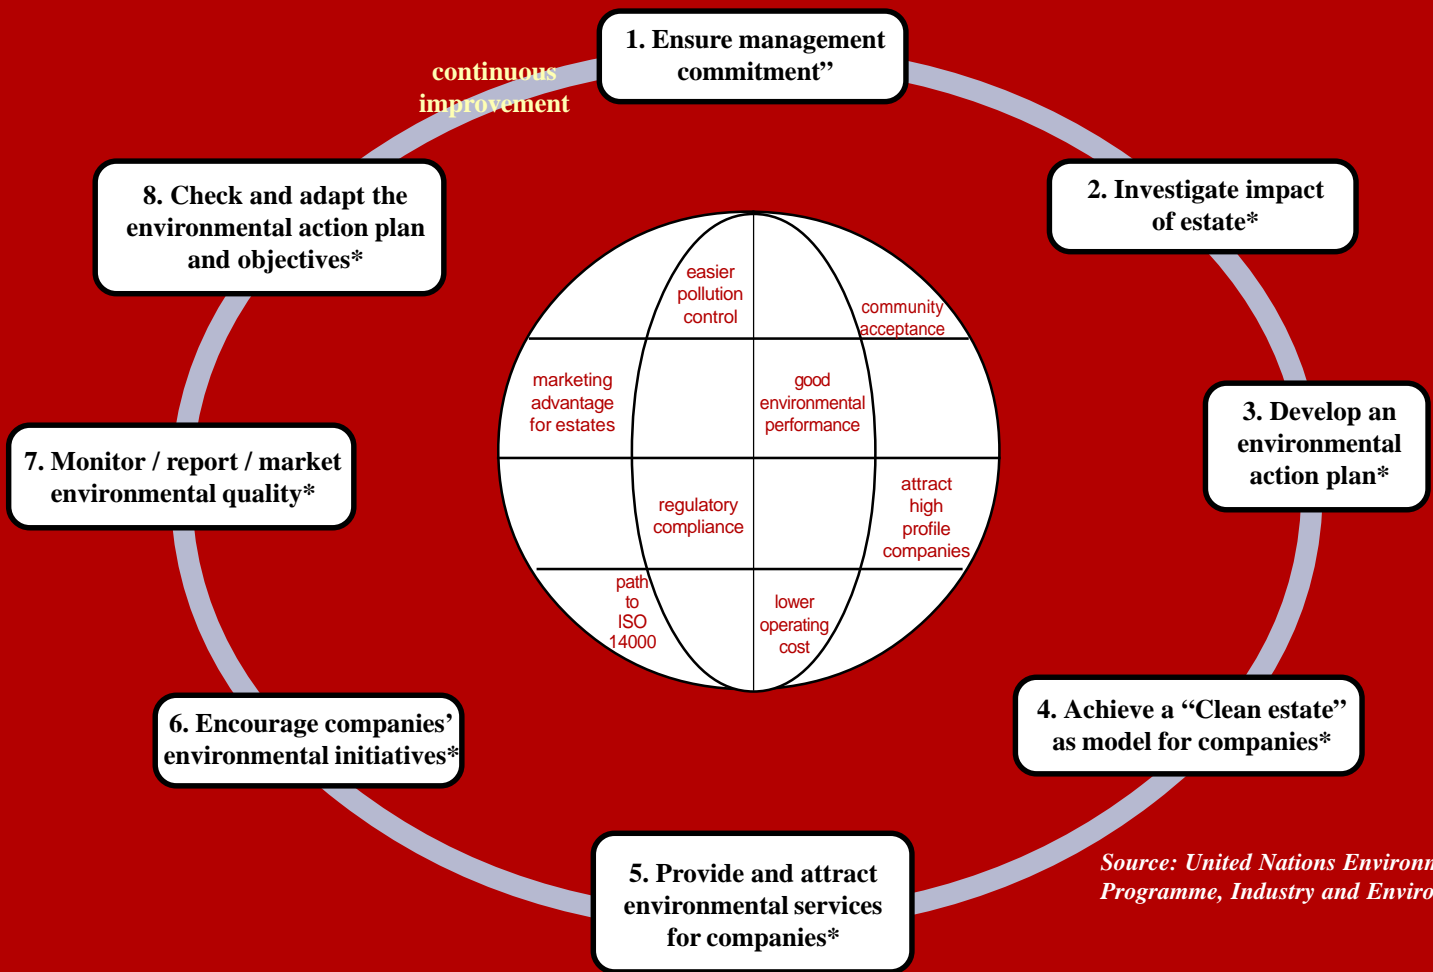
1. Ensure management commitment”

continuous improvement

2. Investigate impact of estate*

3. Develop an environmental action plan*

4. Achieve a “Clean estate” as model for companies*

5. Provide and attract environmental services for companies*

6. Encourage companies’ environmental initiatives*

7. Monitor / report / market environmental quality*

8. Check and adapt the environmental action plan and objectives*

easier pollution control

community acceptance

marketing advantage for estates

good environmental performance

regulatory compliance

attract high profile companies

path to ISO 14000

lower operating cost

Source: United Nations Environm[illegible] Programme, Industry and Enviro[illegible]